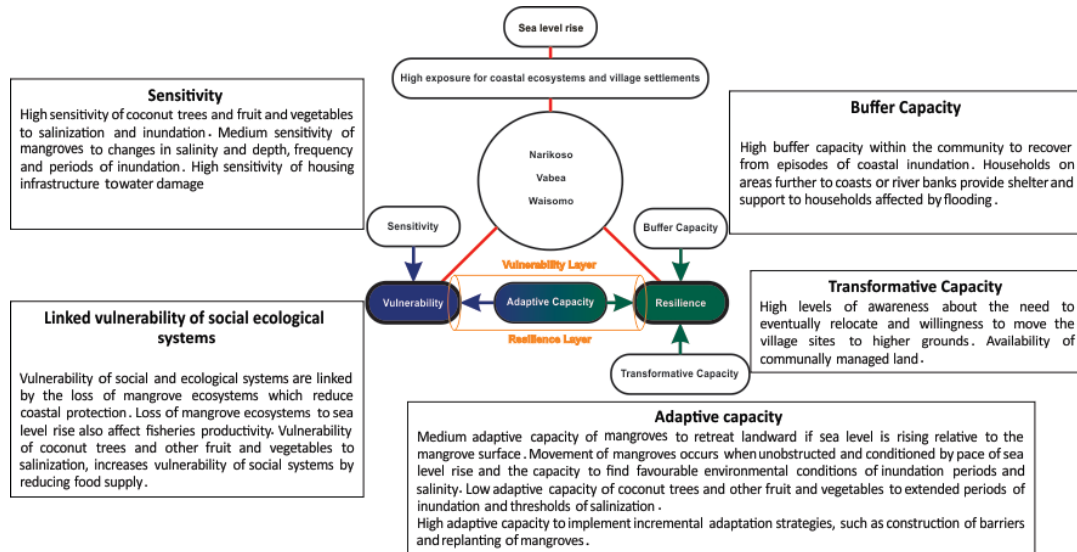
Sea level rise

High exposure for coastal ecosystems and village settlements

Sensitivity

High sensitivity of coconut trees and fruit and vegetables to salinization and inundation. Medium sensitivity of mangroves to changes in salinity and depth, frequency and periods of inundation. High sensitivity of housing infrastructure towater damage

Buffer Capacity

High buffer capacity within the community to recover from episodes of coastal inundation. Households on areas further to coasts or river banks provide shelter and support to households affected by flooding.

Narikoso
Vabea
Waisomo

Sensitivity

Buffer Capacity

Vulnerability Layer

Vulnerability

Adaptive Capacity

Resilience

Resilience Layer

Transformative Capacity

High levels of awareness about the need to eventually relocate and willingness to move the village sites to higher grounds. Availability of communally managed land.

Linked vulnerability of social ecological systems

Vulnerability of social and ecological systems are linked by the loss of mangrove ecosystems which reduce coastal protection. Loss of mangrove ecosystems to sea level rise also affect fisheries productivity. Vulnerability of coconut trees and other fruit and vegetables to salinization, increases vulnerability of social systems by reducing food supply.

Transformative Capacity

Adaptive capacity

Medium adaptive capacity of mangroves to retreat landward if sea level is rising relative to the mangrove surface. Movement of mangroves occurs when unobstructed and conditioned by pace of sea level rise and the capacity to find favourable environmental conditions of inundation periods and salinity. Low adaptive capacity of coconut trees and other fruit and vegetables to extended periods of inundation and thresholds of salinization.
High adaptive capacity to implement incremental adaptation strategies, such as construction of barriers and replanting of mangroves.